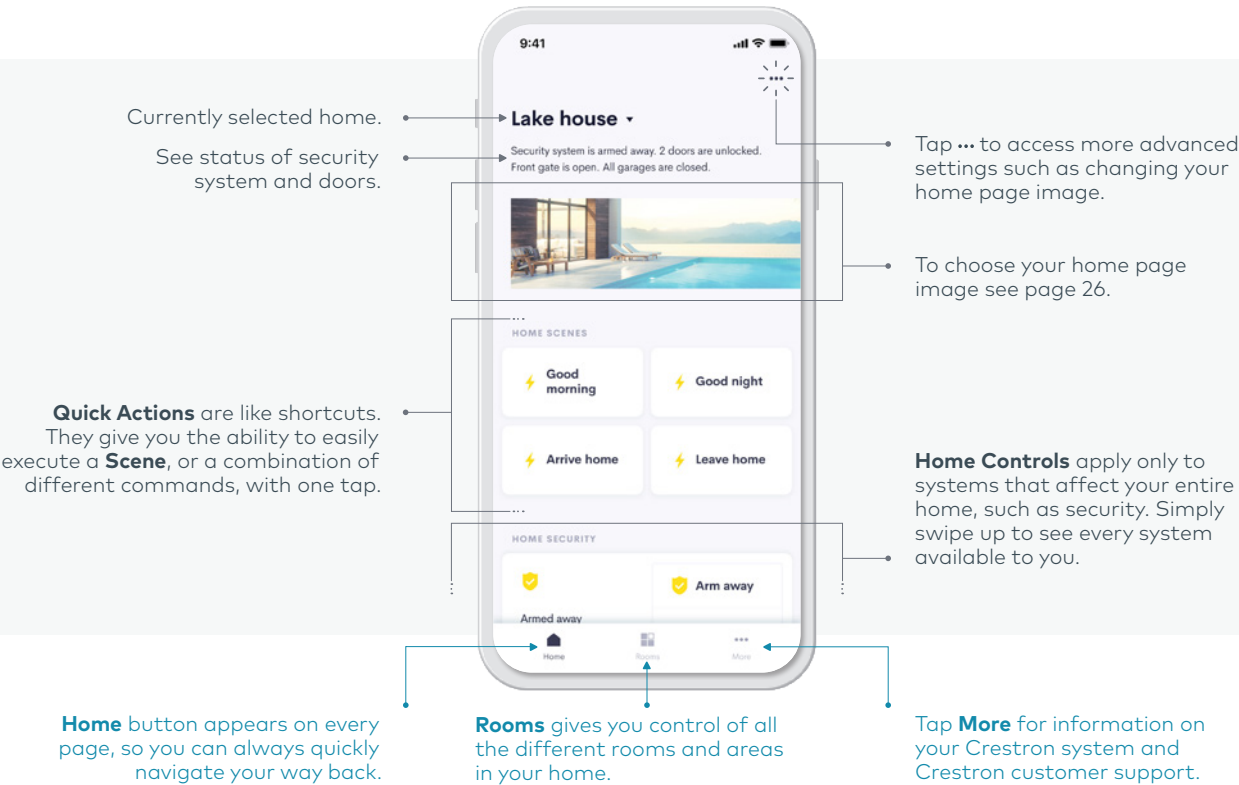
9:41

Lake house

Security system is armed away. 2 doors are unlocked. Front gate is open. All garages are closed.

HOME SCENES

Good morning

Good night

Arrive home

Leave home

HOME SECURITY

Armed away

Arm away

Home

Rooms

More

Currently selected home.

See status of security system and doors.

Tap ••• to access more advanced settings such as changing your home page image.

To choose your home page image see page 26.

**Quick Actions** are like shortcuts. They give you the ability to easily execute a **Scene**, or a combination of different commands, with one tap.

**Home Controls** apply only to systems that affect your entire home, such as security. Simply swipe up to see every system available to you.

**Home** button appears on every page, so you can always quickly navigate your way back.

**Rooms** gives you control of all the different rooms and areas in your home.

Tap **More** for information on your Crestron system and Crestron customer support.